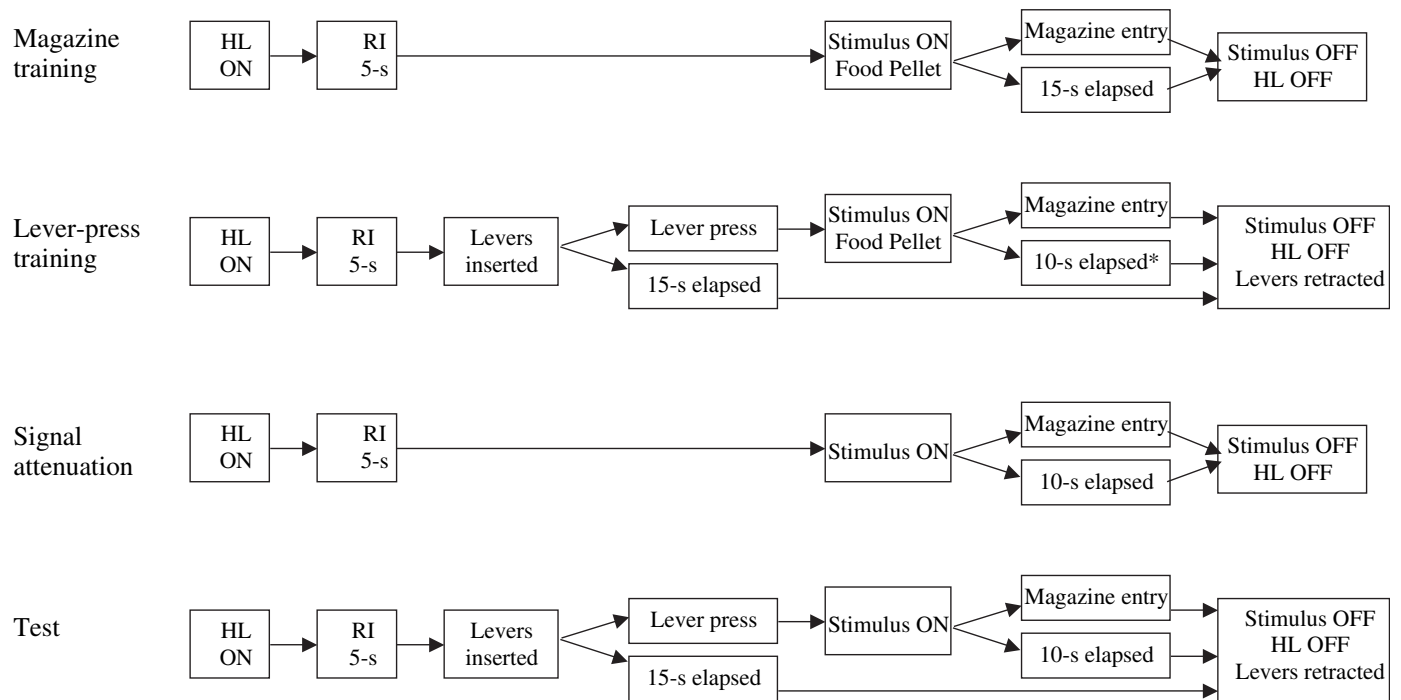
Magazine training

HL ON

RI 5-s

Stimulus ON Food Pellet

Magazine entry

15-s elapsed

Stimulus OFF HL OFF

Lever-press training

HL ON

RI 5-s

Levers inserted

Lever press

15-s elapsed

Stimulus ON Food Pellet

Magazine entry

10-s elapsed*

Stimulus OFF HL OFF Levers retracted

Signal attenuation

HL ON

RI 5-s

Stimulus ON

Magazine entry

10-s elapsed

Stimulus OFF HL OFF

Test

HL ON

RI 5-s

Levers inserted

Lever press

15-s elapsed

Stimulus ON

Magazine entry

10-s elapsed

Stimulus OFF HL OFF Levers retracted